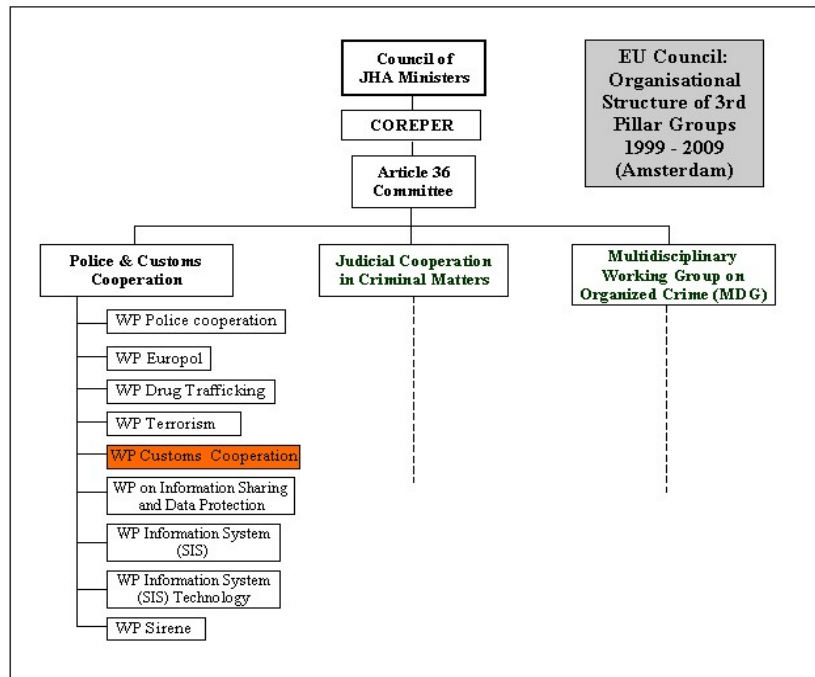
Council of JHA Ministers

COREPER

Article 36 Committee

EU Council: Organisational Structure of 3rd Pillar Groups 1999 - 2009 (Amsterdam)

Police & Customs Cooperation

Judicial Cooperation in Criminal Matters

Multidisciplinary Working Group on Organized Crime (MDG)

WP Police cooperation

WP Europol

WP Drug Trafficking

WP Terrorism

WP Customs Cooperation

WP on Information Sharing and Data Protection

WP Information System (SIS)

WP Information System (SIS) Technology

WP Sirene